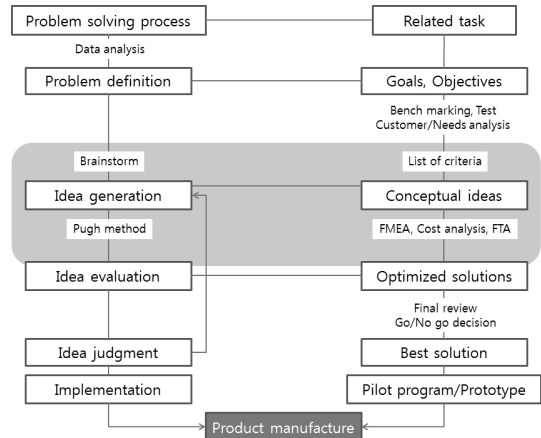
Problem solving process

Related task

Data analysis

Problem definition

Goals, Objectives

Bench marking, Test
Customer/Needs analysis

Brainstorm

List of criteria

Idea generation

Conceptual ideas

Pugh method

FMEA, Cost analysis, FTA

Idea evaluation

Optimized solutions

Final review
Go/No go decision

Idea judgment

Best solution

Implementation

Pilot program/Prototype

Product manufacture